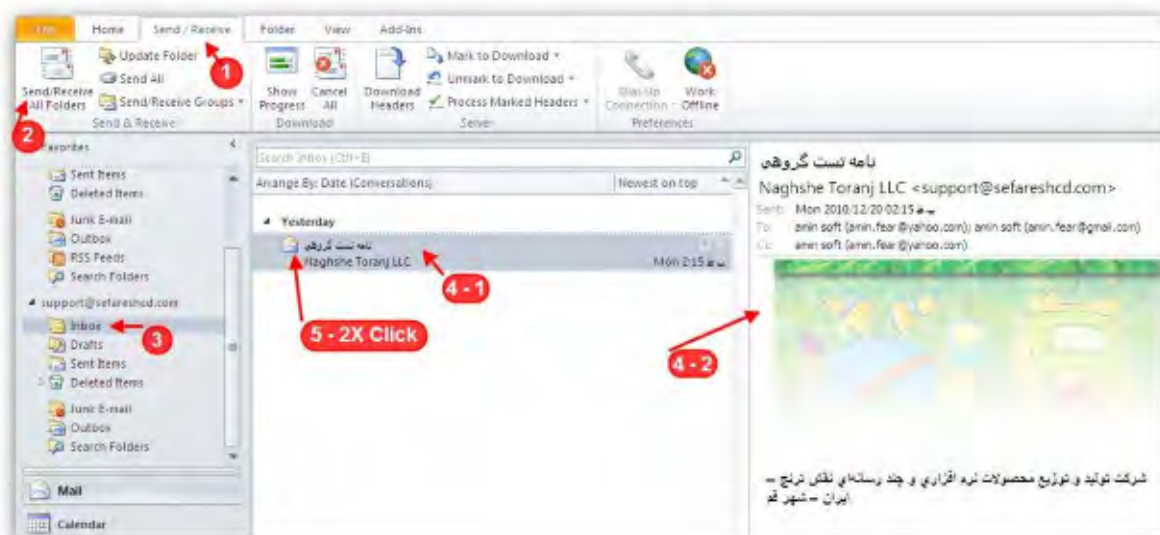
File Home Send / Receive Folder View Add-Ins

Send/Receive All Folders
Update Folder
Send All
Send/Receive Groups
Send & Receive
Show Progress
Cancel All
Download Headers
Download
Mark to Download
Unmark to Download
Process Marked Headers
Server
Dial-Up Connection
Work Offline
Preferences

1
2
Favorites
Sent Items
Deleted Items
Junk E-mail
Outbox
RSS Feeds
Search Folders
support@sefareshcd.com
Inbox
3
Drafts
Sent Items
Deleted Items
Junk E-mail
Outbox
Search Folders
Mail
Calendar

Search Inbox (Ctrl+E)
Arrange By: Date (Conversations)
Newest on top
Yesterday
نامه تست گروهی
Naghshe Toranj LLC
Mon 2:15 ب.ظ
4 - 1
5 - 2X Click

نامه تست گروهی
Naghshe Toranj LLC <support@sefareshcd.com>
Sent: Mon 2010/12/20 02:15 ب.ظ
To: amin soft (amin.fear@yahoo.com); amin soft (amin.fear@gmail.com)
Cc: amin soft (amin.fear@yahoo.com)
4 - 2

شرکت تولید و توزیع محصولات نرم افزاری و چند رسانه‌ای نقش ترنج – ایران – شهر قم